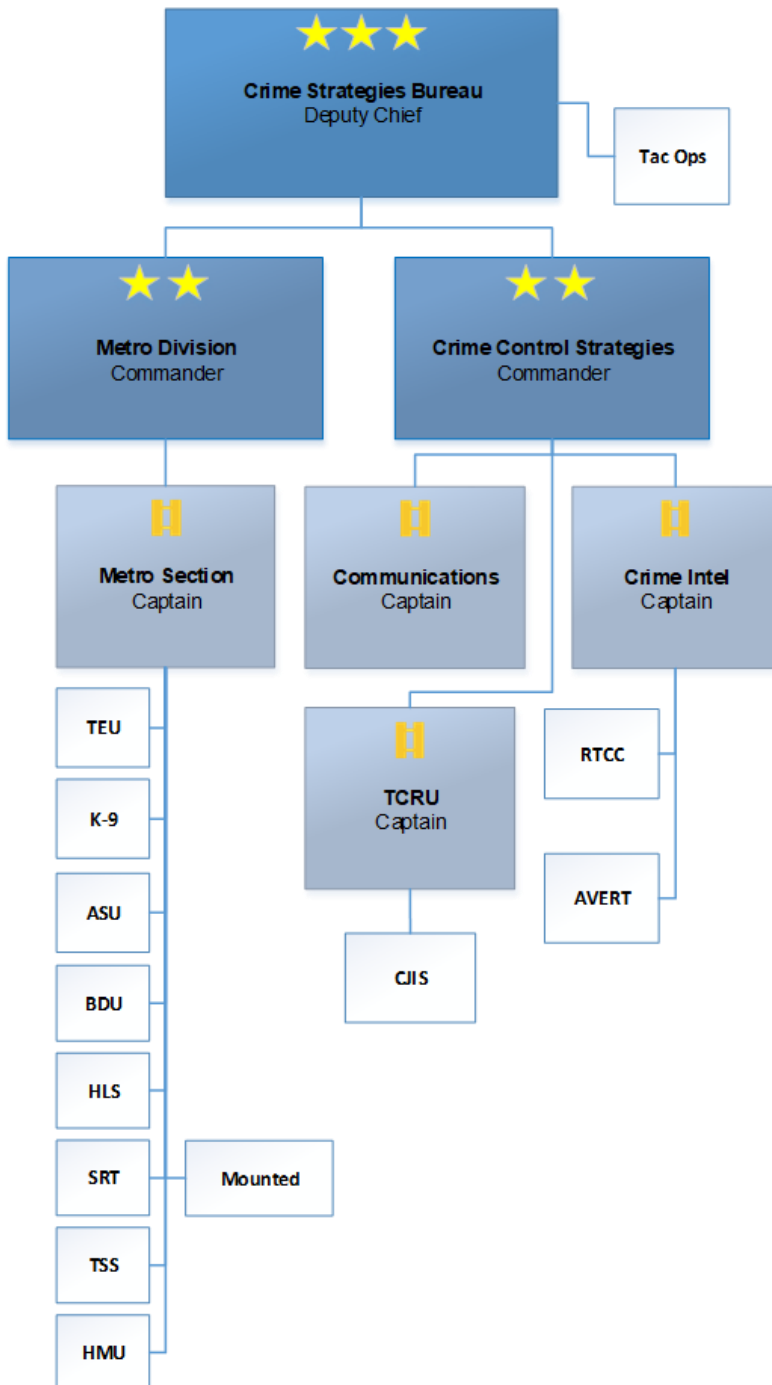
Crime Strategies Bureau
Deputy Chief

Tac Ops

Metro Division
Commander

Crime Control Strategies
Commander

Metro Section
Captain

Communications
Captain

Crime Intel
Captain

TEU

K-9

ASU

BDU

HLS

SRT

Mounted

TSS

HMU

TCRU
Captain

CJIS

RTCC

AVERT